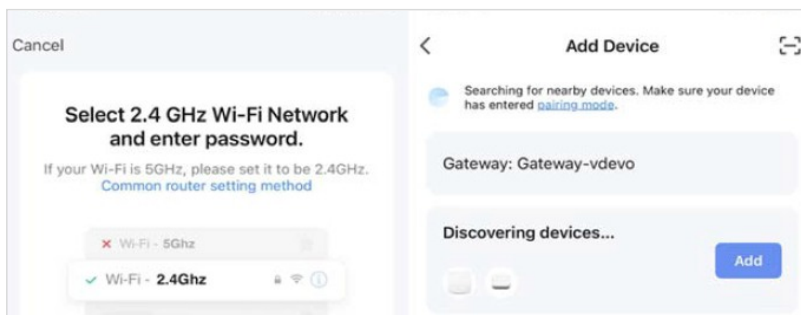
Cancel

Select 2.4 GHz Wi-Fi Network and enter password.

If your Wi-Fi is 5GHz, please set it to be 2.4GHz.
Common router setting method

Wi-Fi - 5Ghz

Wi-Fi - 2.4Ghz

Add Device

Searching for nearby devices. Make sure your device has entered pairing mode.

Gateway: Gateway-vdevo

Discovering devices...

Add